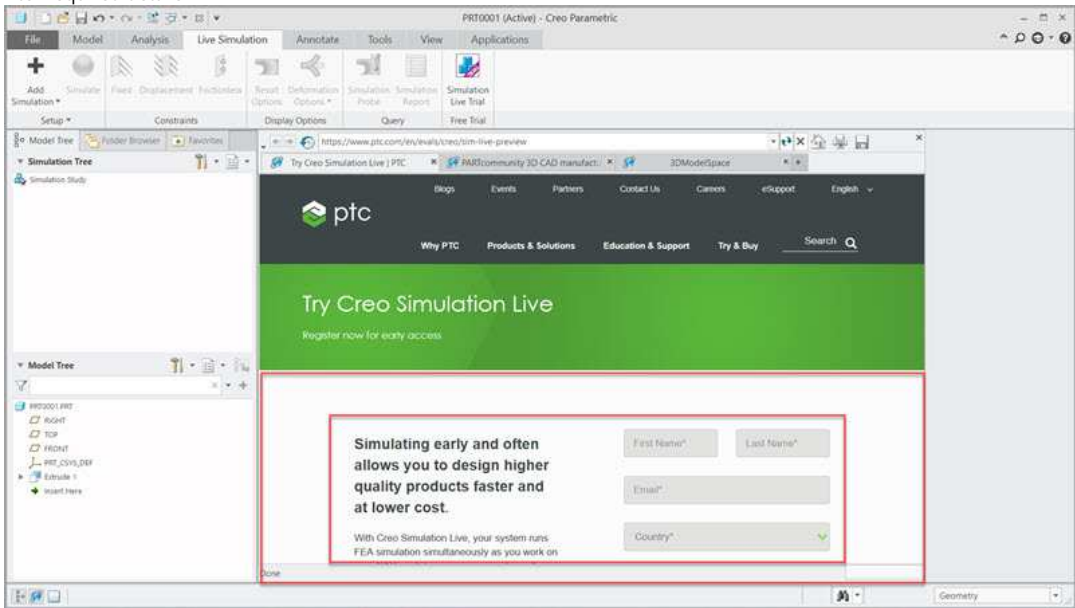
PRT0001 (Active) - Creo Parametric

File Model Analysis Live Simulation Annotate Tools View Applications

Add Simulation Simulate Fixed Displacement Frictionless Result Options Deformation Options Simulation Probe Simulation Report Simulation Live Trial

Setup Constraints Display Options Query Free Trial

Model Tree Folder Browser Favorites

Simulation Tree

Simulation Study

Model Tree

PRT0001.PRT
RIGHT
TOP
FRONT
PRT_CSYS_DEF
Extrude 1
Insert Here

https://www.ptc.com/en/evals/creo/sim-live-preview

Try Creo Simulation Live | PTC PARTcommunity 3D CAD manufact... 3DModelSpace

Blogs Events Partners Contact Us Careers eSupport English

ptc

Why PTC Products & Solutions Education & Support Try & Buy Search

Try Creo Simulation Live

Register now for early access

Simulating early and often allows you to design higher quality products faster and at lower cost.

With Creo Simulation Live, your system runs FEA simulation simultaneously as you work on

First Name* Last Name*

Email*

Country*

Done

Geometry